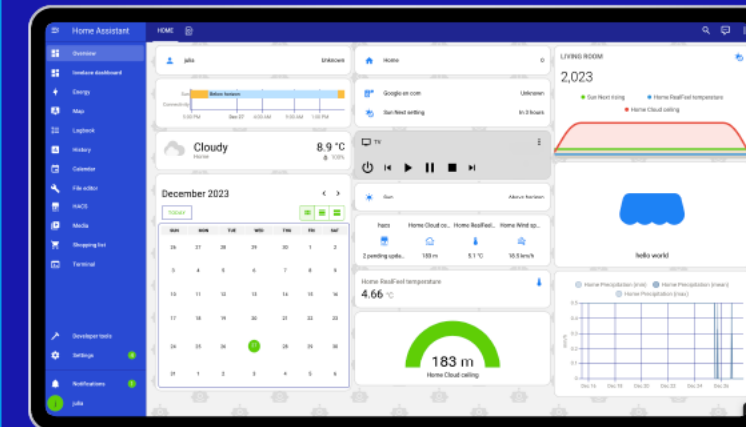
Home Assistant

HOME

Overview
Invoice dashboard
Energy
Map
Logbook
History
Calendar
File editor
HACS
Media
Shopping list
Terminal

Developer tools
Settings
Notifications
julia

julia Unknown

Sun Below horizon
Connectivity
Dec 27 4:00 AM 8:00 AM

Cloudy 8.9 °C
Home 100%

December 2023
TODAY

| SUN | MON | TUE | WED | THU | FRI | SAT |
|---|---|---|---|---|---|---|
| 26 | 27 | 28 | 29 | 30 | 1 | 2 |
| 3 | 4 | 5 | 6 | 7 | 8 | 9 |
| 10 | 11 | 12 | 13 | 14 | 15 | 16 |
| 17 | 18 | 19 | 20 | 21 | 22 | 23 |
| 24 | 25 | 26 | 27 | 28 | 29 | 30 |
| 31 | 1 | 2 | 3 | 4 | 5 | 6 |

Home 0
Google.en.com Unknown
Sun Next setting In 3 hours

TV

Sun Above horizon

hacs Home Cloud ce... Home RealFeel... Home Wind sp...
2 pending upda... 183 m 5.1 °C 16.5 km/h

Home RealFeel temperature
4.66 °C

183 m
Home Cloud ceiling

LIVING ROOM
2,023
Sun Next rising Home RealFeel temperature
Home Cloud ceiling

hello world

Home Precipitation (min) Home Precipitation (mean)
Home Precipitation (max)
Dec 14 Dec 16 Dec 18 Dec 20 Dec 22 Dec 24 Dec 26